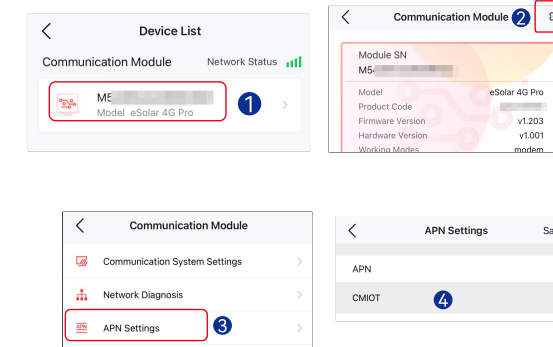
<

Device List

Communication Module

Network Status

M5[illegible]

Model eSolar 4G Pro

1

>

<

Communication Module

2

Module SN

M5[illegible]

Model

eSolar 4G Pro

Product Code

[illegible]

Firmware Version

v1.203

Hardware Version

v1.001

Working Modes

modem

<

Communication Module

Communication System Settings

>

Network Diagnosis

>

APN Settings

3

>

<

APN Settings

Sa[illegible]

APN

CMIOT

4